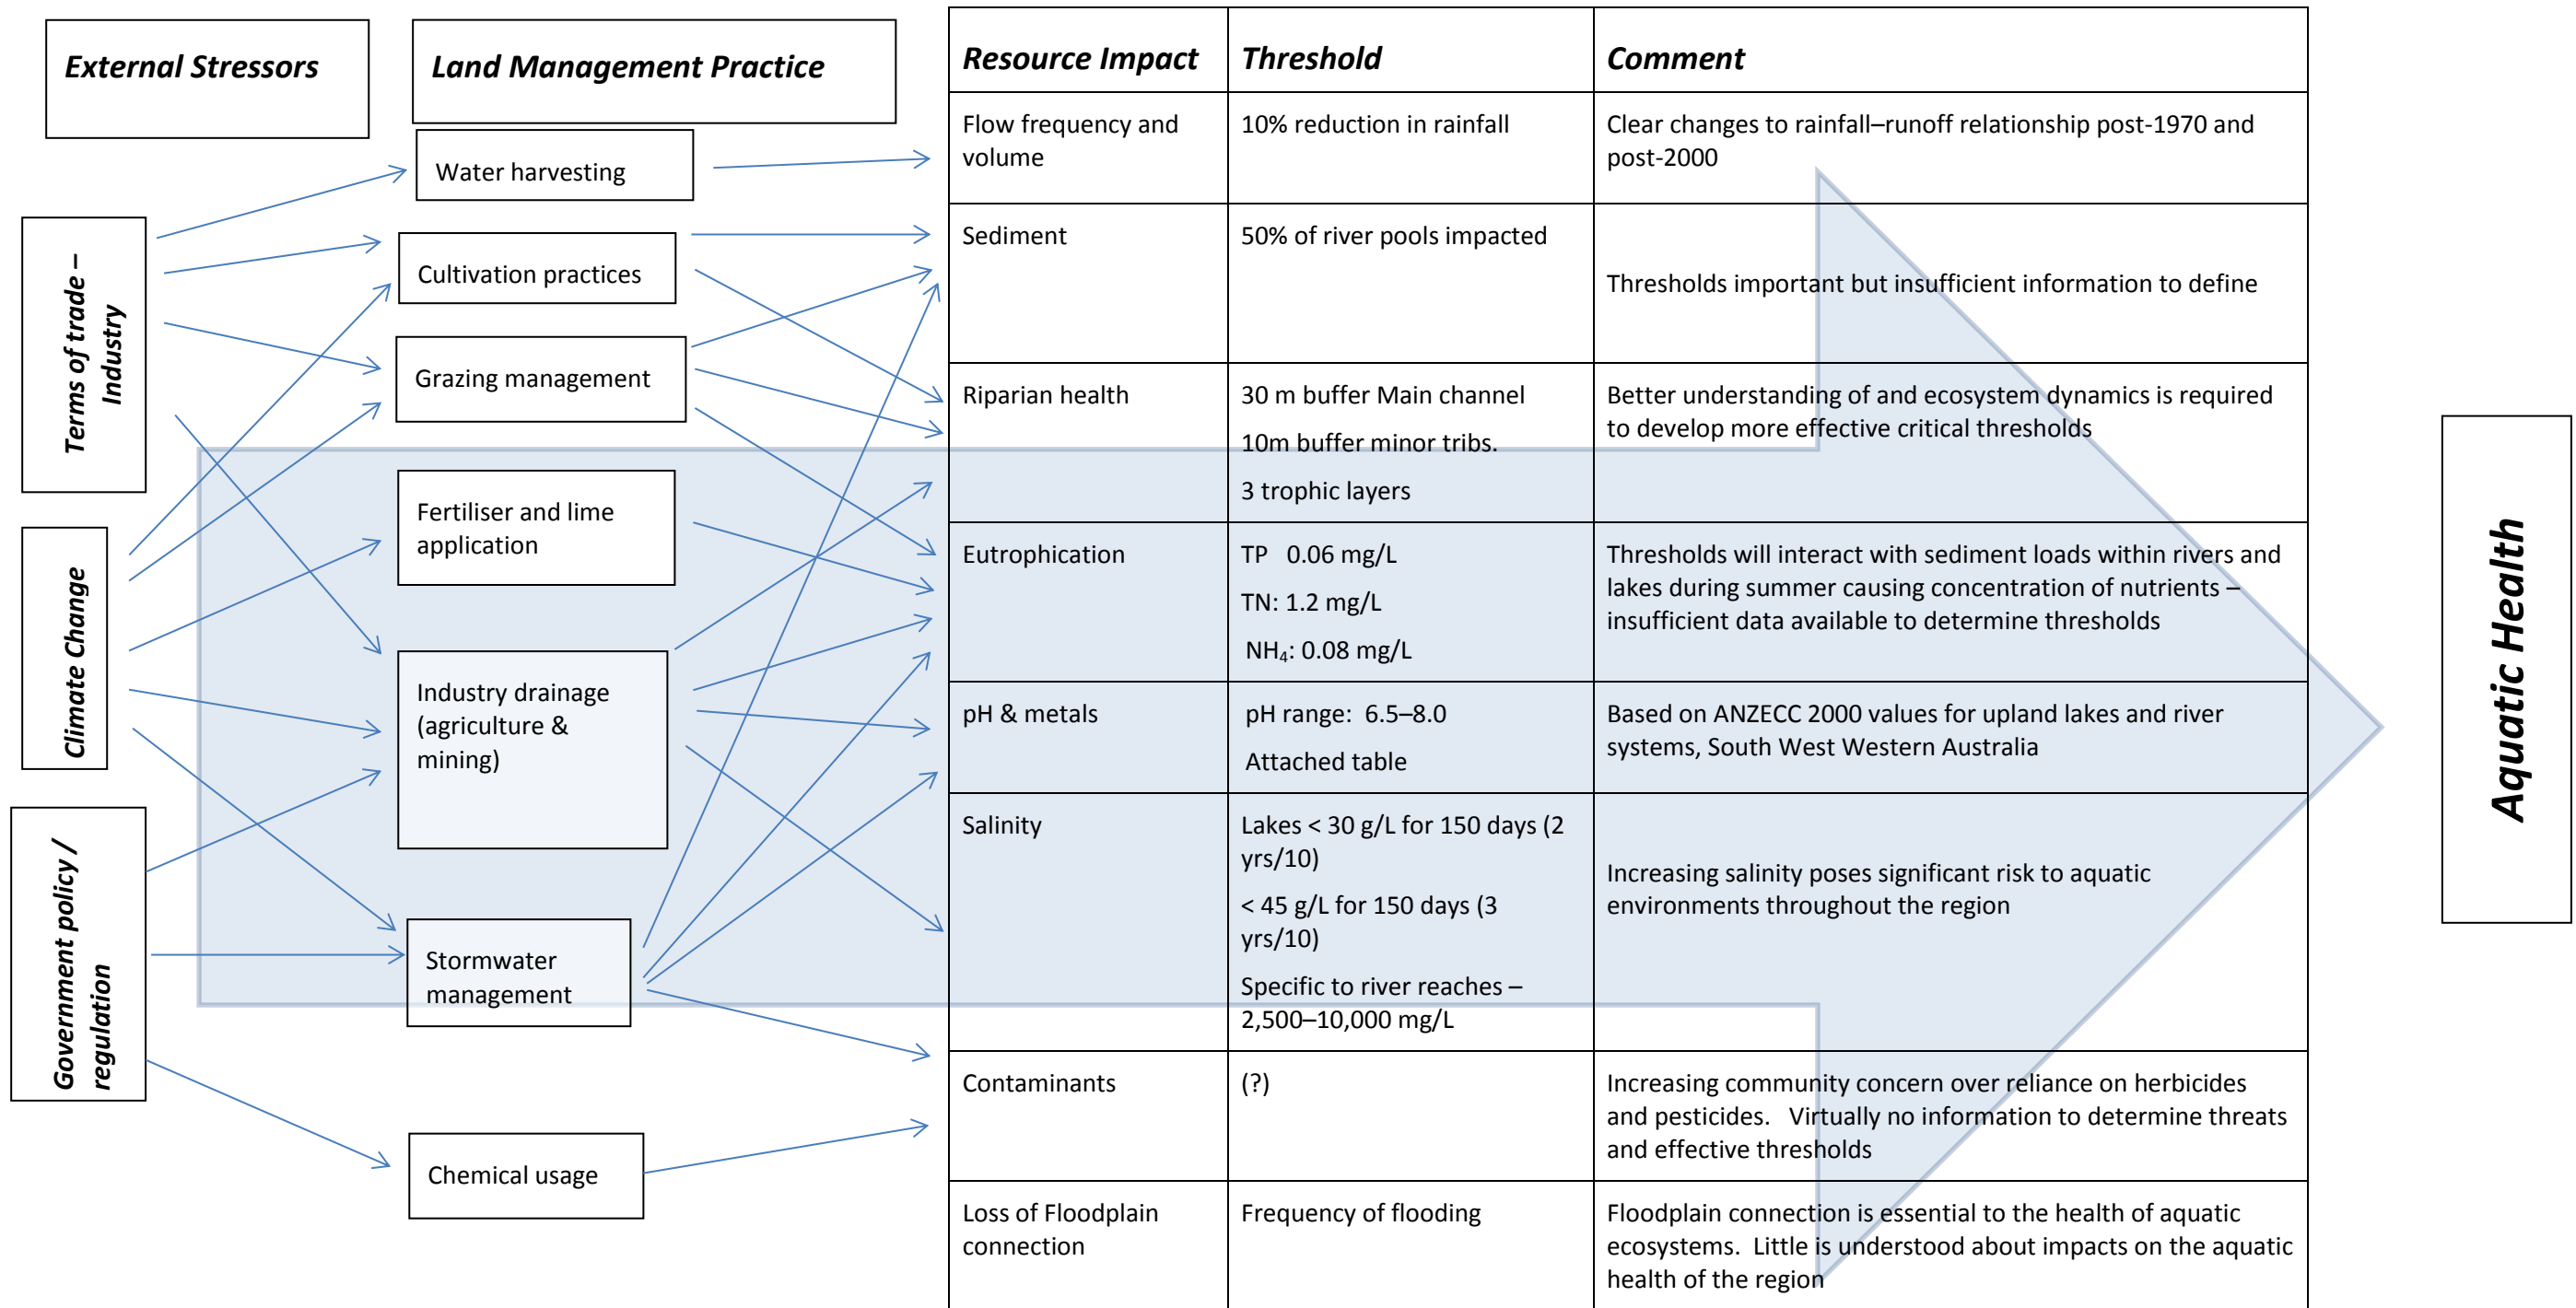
External Stressors

Land Management Practice

Terms of trade – Industry

Climate Change

Government policy / regulation

Water harvesting

Cultivation practices

Grazing management

Fertiliser and lime application

Industry drainage (agriculture & mining)

Stormwater management

Chemical usage

| Resource Impact | Threshold | Comment |
|---|---|---|
| Flow frequency and volume | 10% reduction in rainfall | Clear changes to rainfall–runoff relationship post-1970 and post-2000 |
| Sediment | 50% of river pools impacted | Thresholds important but insufficient information to define |
| Riparian health | 30 m buffer Main channel<br>10m buffer minor tribs.<br>3 trophic layers | Better understanding of and ecosystem dynamics is required to develop more effective critical thresholds |
| Eutrophication | TP 0.06 mg/L<br>TN: 1.2 mg/L<br>$NH_4$: 0.08 mg/L | Thresholds will interact with sediment loads within rivers and lakes during summer causing concentration of nutrients – insufficient data available to determine thresholds |
| pH & metals | pH range: 6.5–8.0<br>Attached table | Based on ANZECC 2000 values for upland lakes and river systems, South West Western Australia |
| Salinity | Lakes < 30 g/L for 150 days (2 yrs/10)<br>< 45 g/L for 150 days (3 yrs/10)<br>Specific to river reaches – 2,500–10,000 mg/L | Increasing salinity poses significant risk to aquatic environments throughout the region |
| Contaminants | (?) | Increasing community concern over reliance on herbicides and pesticides. Virtually no information to determine threats and effective thresholds |
| Loss of Floodplain connection | Frequency of flooding | Floodplain connection is essential to the health of aquatic ecosystems. Little is understood about impacts on the aquatic health of the region |

Aquatic Health